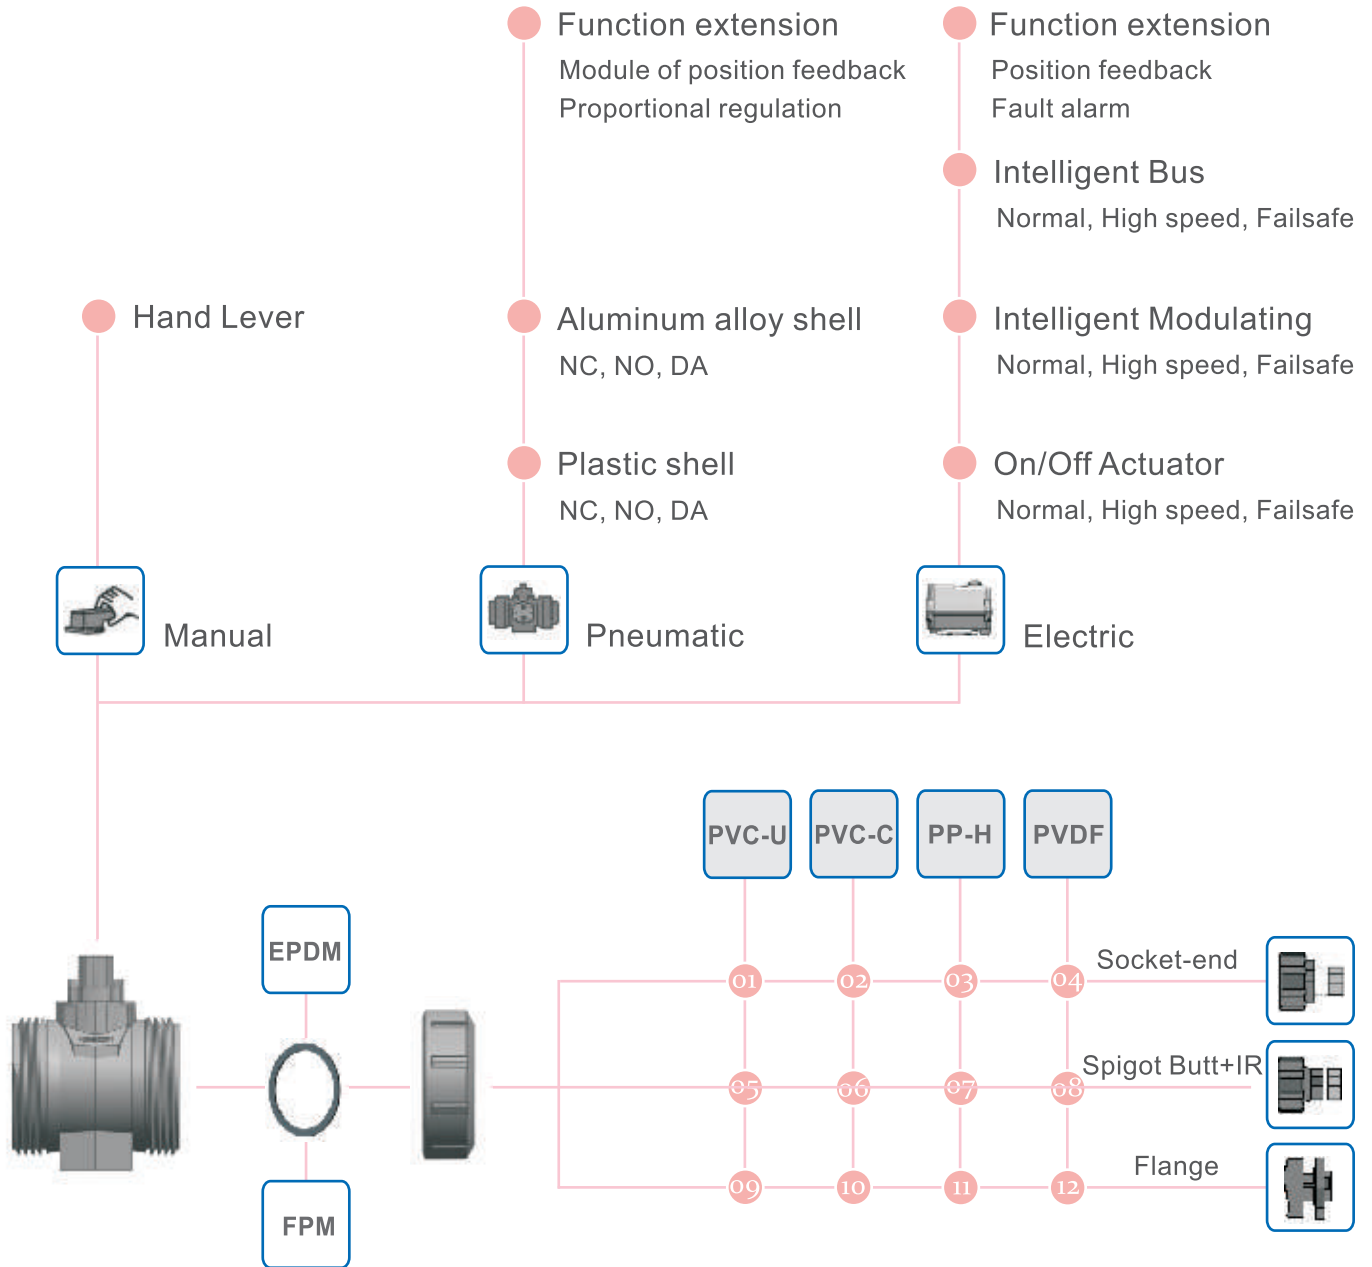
Function extension
Module of position feedback
Proportional regulation

Function extension
Position feedback
Fault alarm

Intelligent Bus
Normal, High speed, Failsafe

Hand Lever

Aluminum alloy shell
NC, NO, DA

Intelligent Modulating
Normal, High speed, Failsafe

Plastic shell
NC, NO, DA

On/Off Actuator
Normal, High speed, Failsafe

Manual

Pneumatic

Electric

PVC-U

PVC-C

PP-H

PVDF

EPDM

FPM

01 02 03 04

Socket-end

05 06 07 08

Spigot Butt+IR

09 10 11 12

Flange